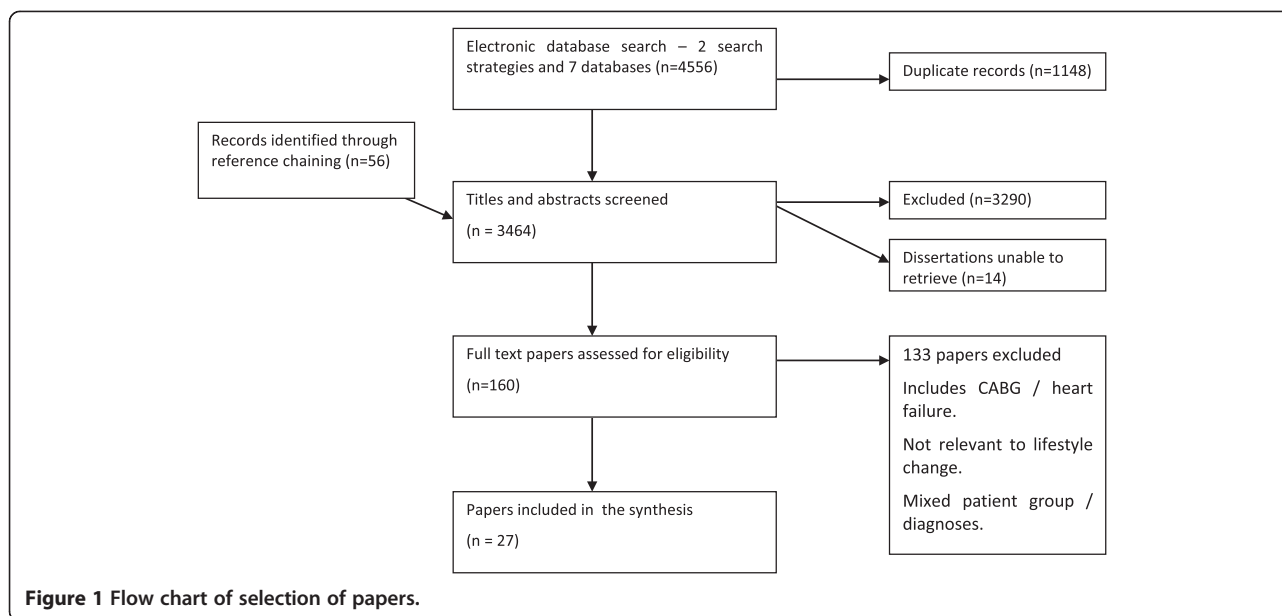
Electronic database search – 2 search strategies and 7 databases (n=4556)

Duplicate records (n=1148)

Records identified through reference chaining (n=56)

Titles and abstracts screened

(n = 3464)

Excluded (n=3290)

Dissertations unable to retrieve (n=14)

Full text papers assessed for eligibility

(n=160)

133 papers excluded

Includes CABG / heart failure.

Not relevant to lifestyle change.

Mixed patient group / diagnoses.

Papers included in the synthesis

(n = 27)

**Figure 1 Flow chart of selection of papers.**